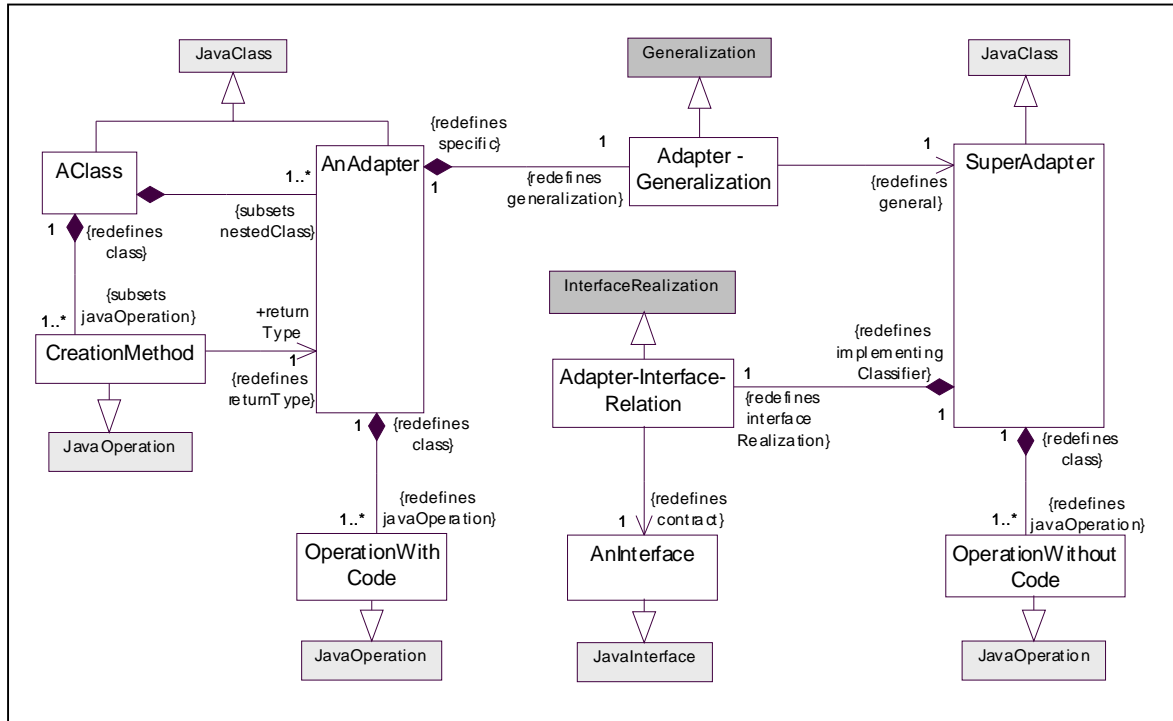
JavaClass

Generalization

JavaClass

AClass

AnAdapter

{redefines specific}

1

Adapter - Generalization

1

SuperAdapter

1..*

1

{redefines generalization}

{redefines general}

{subsets nestedClass}

1

{redefines class}

{subsets javaOperation}

1..*

+return Type

1

CreationMethod

{redefines returnType}

InterfaceRealization

{redefines implementing Classifier}

1

Adapter-Interface-Relation

{redefines interface Realization}

1

JavaOperation

1

{redefines class}

1

{redefines class}

{redefines javaOperation}

1..*

{redefines contract}

1

{redefines javaOperation}

1..*

OperationWith Code

AnInterface

OperationWithout Code

JavaOperation

JavaInterface

JavaOperation